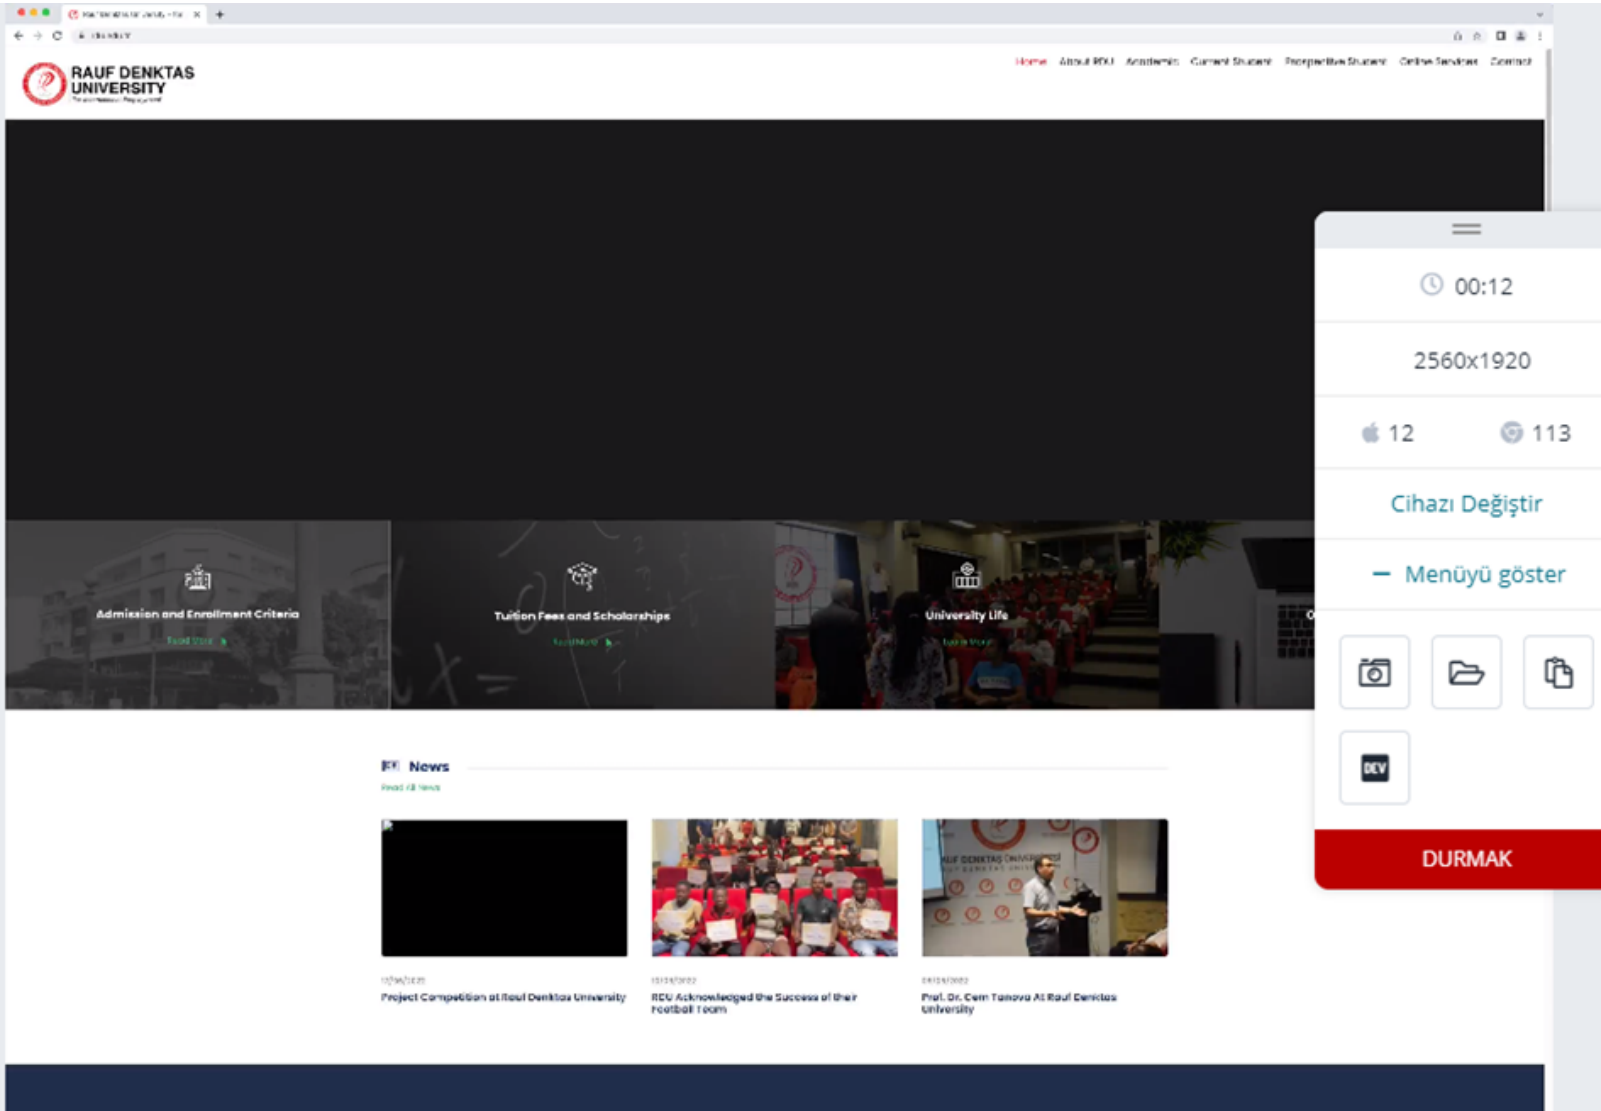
RAUF DENKTAS UNIVERSITY

Home About RDU Academic Current Student Prospective Student Online Services Contact

Admission and Enrollment Criteria
Read More

Tuition Fees and Scholarships
Read More

University Life
Read More

News
Read All News

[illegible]
Project Competition at Rauf Denktas University

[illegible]
RDU Acknowledged the Success of their Football Team

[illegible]
Prof. Dr. Cem Tanova At Rauf Denktas University

00:12

2560x1920

12 113

Cihazı Değiştir

— Menüyü göster

DEV

DURMAK